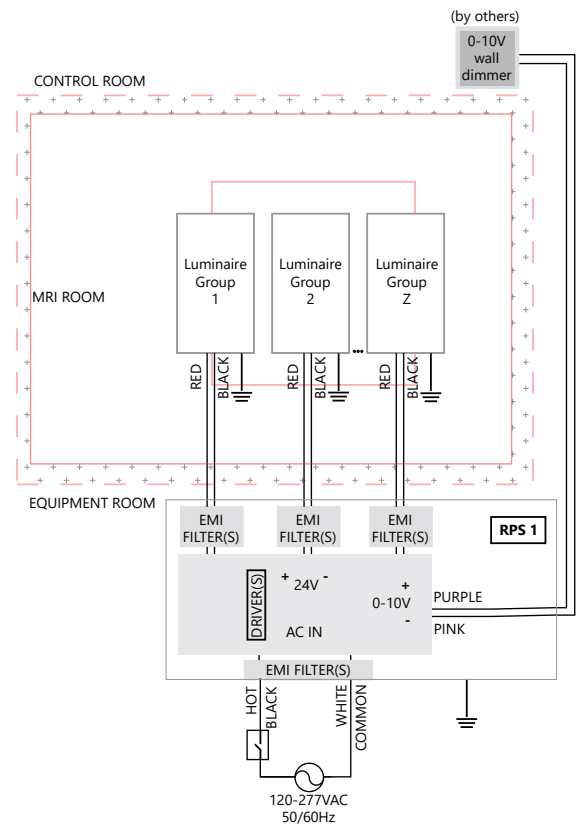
(by others)
0-10V wall dimmer

CONTROL ROOM

MRI ROOM

Luminaire Group 1

Luminaire Group 2

Luminaire Group Z

RED BLACK RED BLACK RED BLACK

EQUIPMENT ROOM

EMI FILTER(S)

EMI FILTER(S)

EMI FILTER(S)

RPS 1

DRIVER(S)

+ 24V -

+ 0-10V -

PURPLE

PINK

AC IN

EMI FILTER(S)

HOT BLACK

WHITE COMMON

120-277VAC 50/60Hz